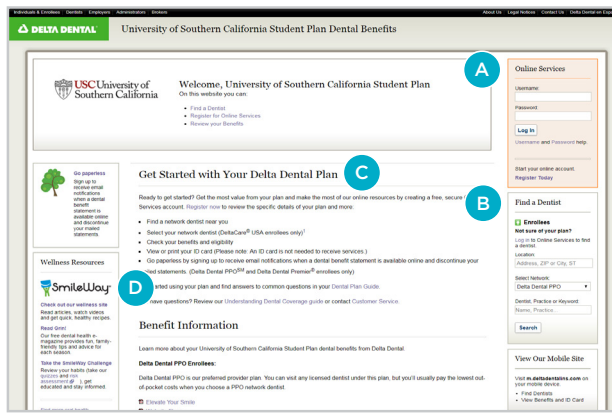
Individuals & Enrollees Dentists Employers Administrators Brokers

About Us Legal Notices Contact Us Delta Dental on

DELTA DENTAL

University of Southern California Student Plan Dental Benefits

USC University of Southern California

Welcome, University of Southern California Student Plan

On this website you can:

Find a Dentist
Register for Online Services
Review your Benefits

A

Online Services

Username:

Password:

Log In

Username and Password help.

Start your online account:
Register Today

Go paperless
Sign up to receive email notifications when a dental benefit statement is available online and discontinue your mailed statements.

Get Started with Your Delta Dental Plan

C

Ready to get started? Get the most value from your plan and make the most of our online resources by creating a free, secure Services account. Register now to review the specific details of your plan and more:

B

Find a network dentist near you
Select your network dentist (DeltaCare® USA enrollees only)
Check your benefits and eligibility
View or print your ID card (Please note: An ID card is not needed to receive services.)
Go paperless by signing up to receive email notifications when a dental benefit statement is available online and discontinue your mailed statements. (Delta Dental PPO$^{SM}$ and Delta Dental Premier® enrollees only)

Wellness Resources

SmileWay

Read articles, watch videos and get quick, healthy recipes.

Read Grin!
Our free dental health e-magazine provides fun, family-friendly tips and advice for each season.

Take the SmileWay Challenge
Review your habits (take our quizzes and risk assessment), get educated and stay informed.

D

started using your plan and find answers to common questions in your Dental Plan Guide.

have questions? Review our Understanding Dental Coverage guide or contact Customer Service.

Benefit Information

Learn more about your University of Southern California Student Plan dental benefits from Delta Dental.

Delta Dental PPO Enrollees:

Delta Dental PPO is our preferred provider plan. You can visit any licensed dentist under this plan, but you'll usually pay the lowest out-of-pocket costs when you choose a PPO network dentist.

Elevate Your Smile

Find a Dentist

Enrollees

Not sure of your plan?

Log in to Online Services to find a dentist.

Location:

Address, ZIP or City, ST

Select Network:

Delta Dental PPO

Dentist, Practice or Keyword:

Name, Practice...

Search

View Our Mobile Site

Visit m.deltadentalins.com on your mobile device:

Find Dentists
View Benefits and ID Card